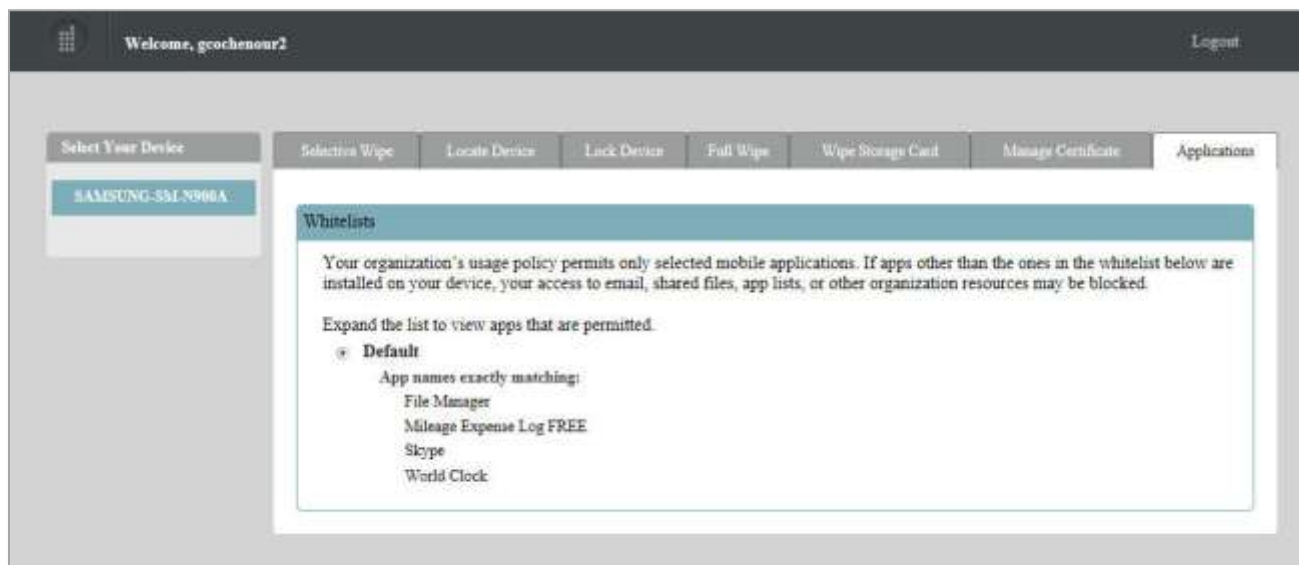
Welcome, gcochenour2

Logout

Select Your Device

SAMSUNG-SM-N900A

Selective Wipe

Locate Device

Lock Device

Full Wipe

Wipe Storage Card

Manage Certificate

Applications

Whitelists

Your organization's usage policy permits only selected mobile applications. If apps other than the ones in the whitelist below are installed on your device, your access to email, shared files, app lists, or other organization resources may be blocked.

Expand the list to view apps that are permitted.

Default

App names exactly matching:

File Manager

Mileage Expense Log FREE

Skype

World Clock